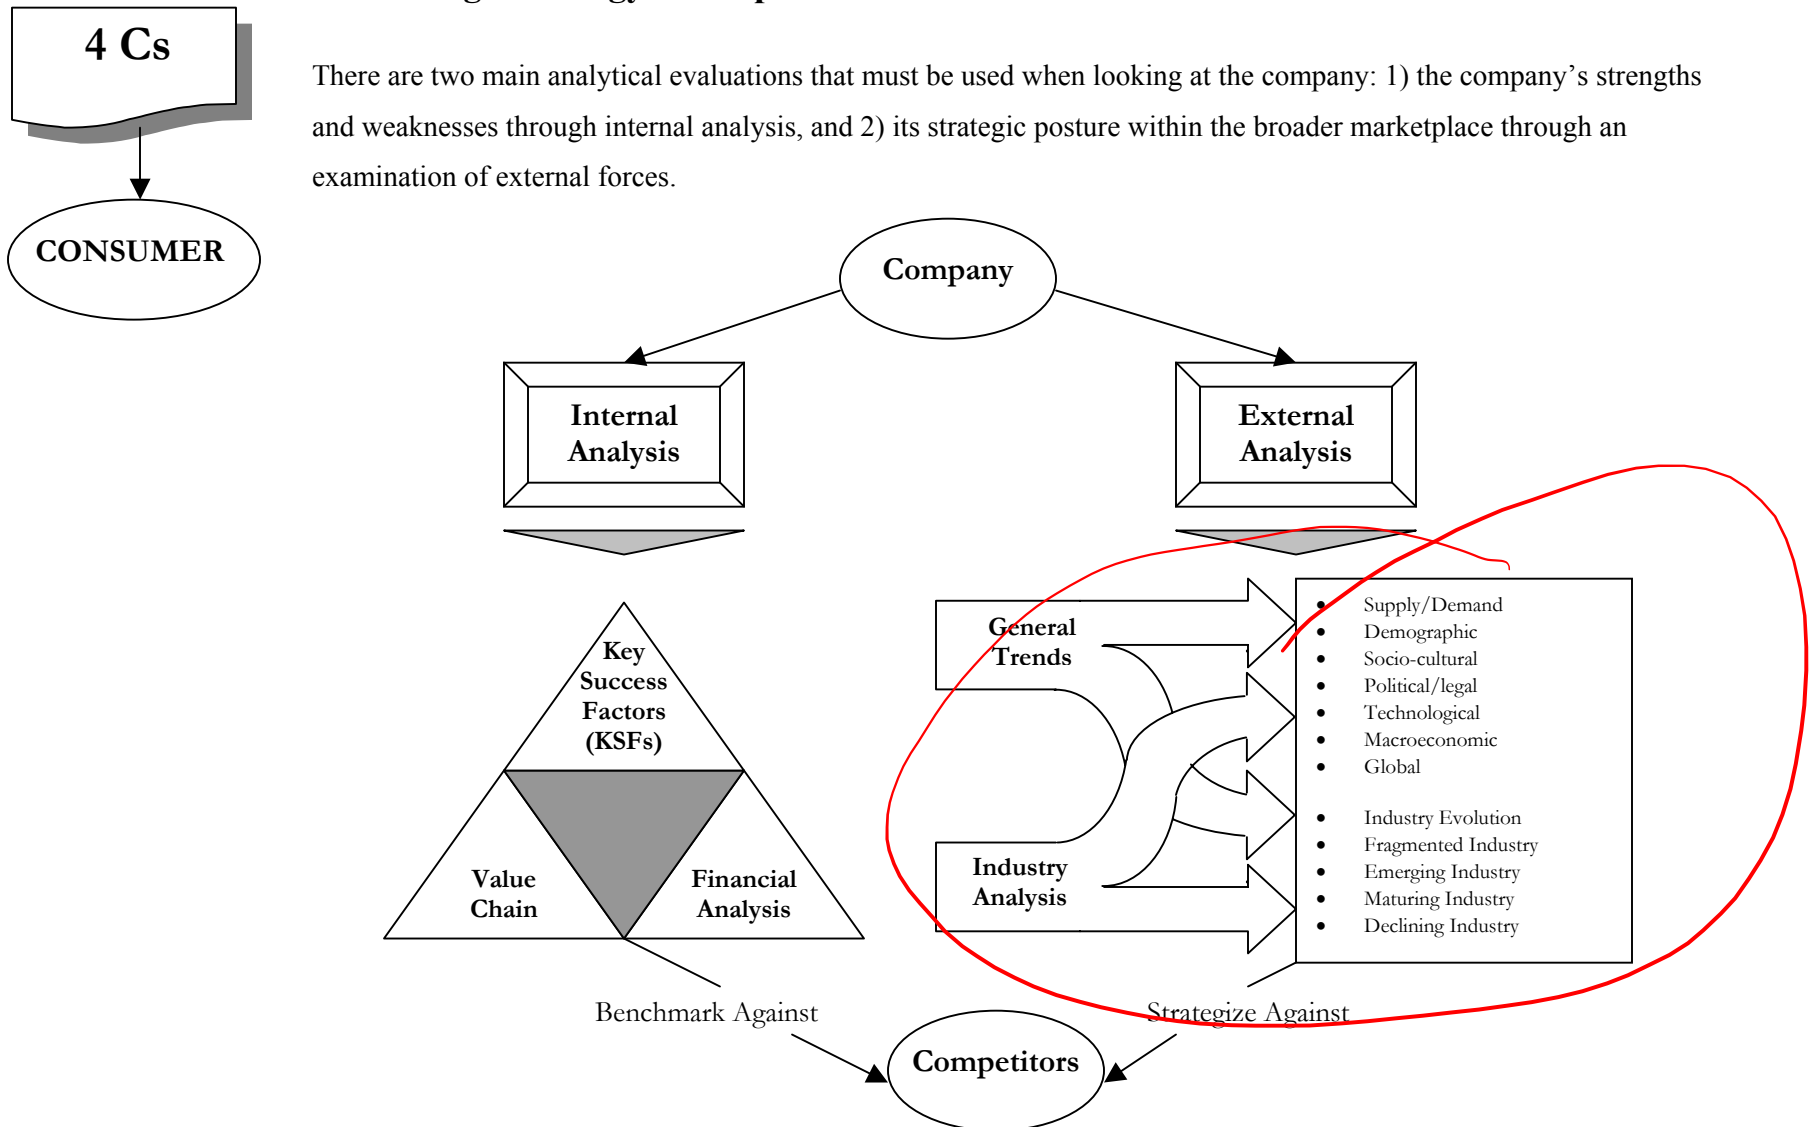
4 Cs

CONSUMER

There are two main analytical evaluations that must be used when looking at the company: 1) the company's strengths and weaknesses through internal analysis, and 2) its strategic posture within the broader marketplace through an examination of external forces.

Company

Internal Analysis

External Analysis

Key Success Factors (KSFs)

Value Chain

Financial Analysis

General Trends

Industry Analysis

- Supply/Demand
- Demographic
- Socio-cultural
- Political/legal
- Technological
- Macroeconomic
- Global

- Industry Evolution
- Fragmented Industry
- Emerging Industry
- Maturing Industry
- Declining Industry

Benchmark Against

Strategize Against

Competitors